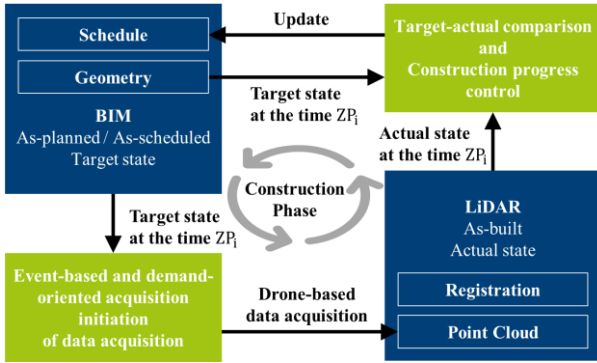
Schedule

Geometry

BIM
As-planned / As-scheduled
Target state

Update

Target state at the time $ZP_i$

Target-actual comparison and Construction progress control

Actual state at the time $ZP_i$

Construction Phase

Target state at the time $ZP_i$

LiDAR
As-built
Actual state

Registration

Point Cloud

Event-based and demand-oriented acquisition initiation of data acquisition

Drone-based data acquisition